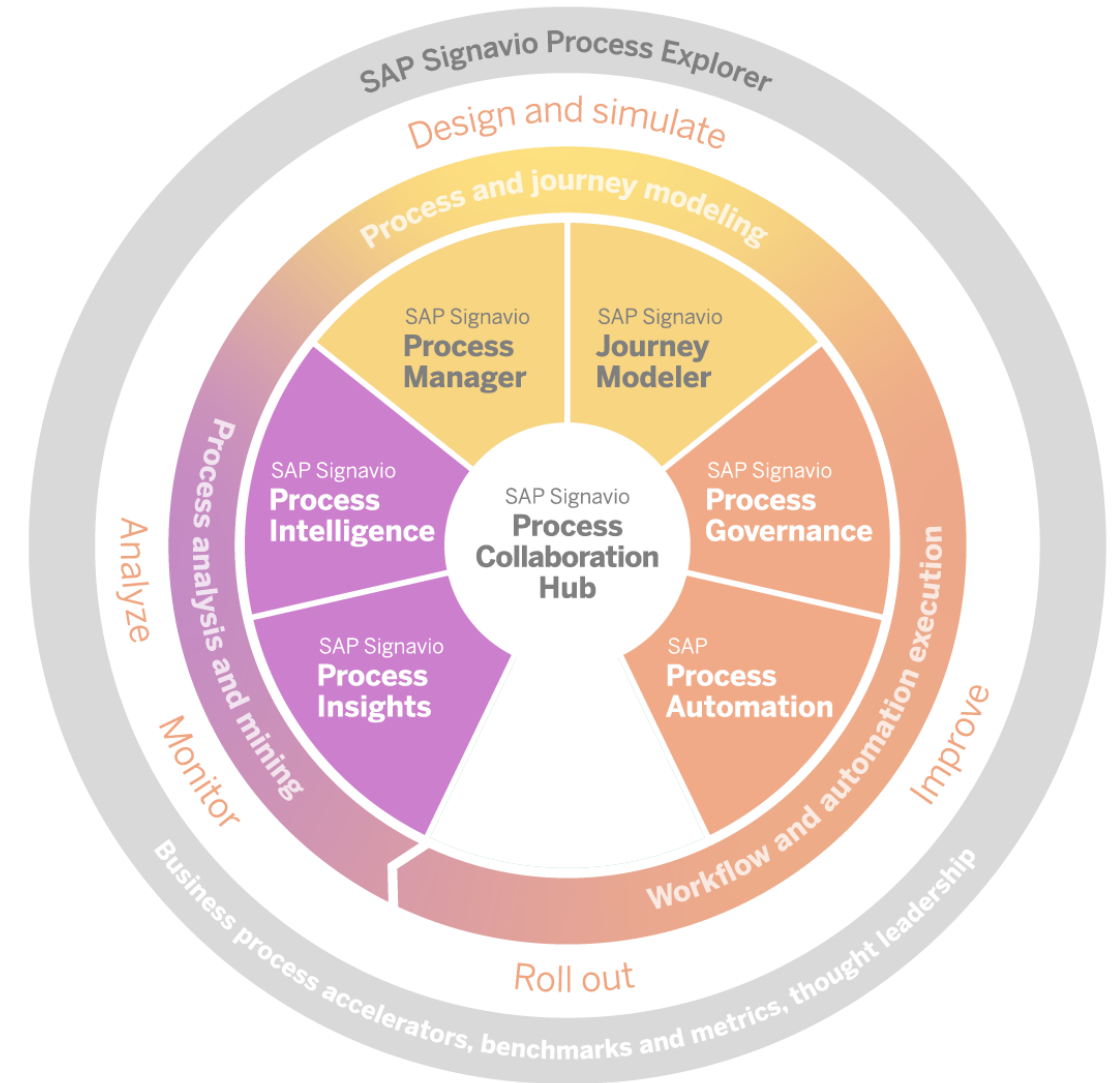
SAP Signavio Process Explorer

Design and simulate

Process and journey modeling

SAP Signavio
Process Manager

SAP Signavio
Journey Modeler

SAP Signavio
Process Intelligence

SAP Signavio
Process Collaboration Hub

SAP Signavio
Process Governance

SAP Signavio
Process Insights

SAP
Process Automation

Process analysis and mining

Workflow and automation execution

Analyze

Monitor

Improve

Roll out

Business process accelerators, benchmarks and metrics, thought leadership